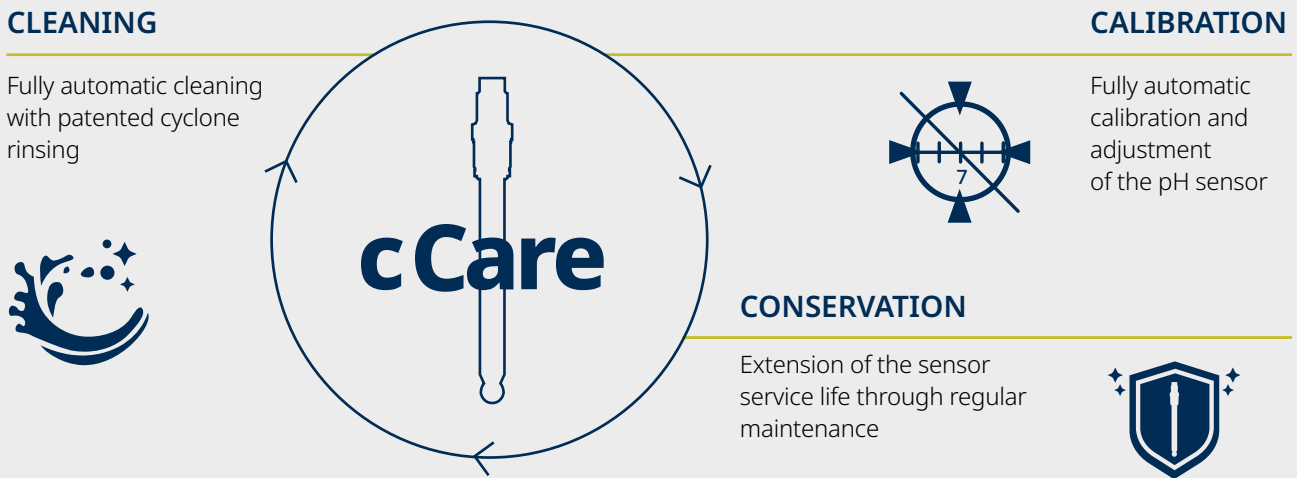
CLEANING

Fully automatic cleaning with patented cyclone rinsing

cCare

CALIBRATION

7

Fully automatic calibration and adjustment of the pH sensor

CONSERVATION

Extension of the sensor service life through regular maintenance